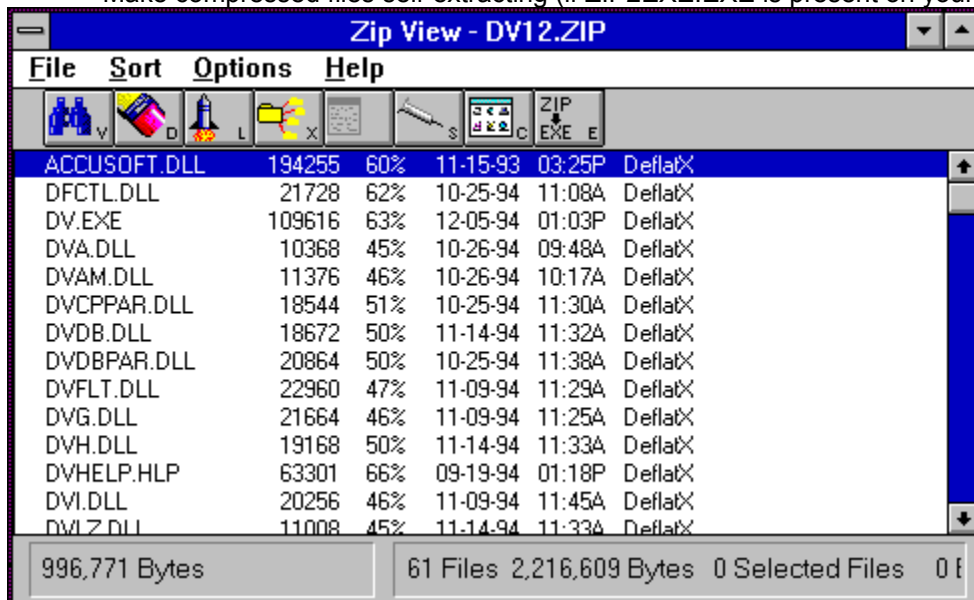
Zip View - DV12.ZIP

File Sort Options Help

V D L X S C ZIP EXE E

| ACCUSOFT.DLL | 194255 | 60% | 11-15-93 | 03:25P | DeflatX |
|---|---|---|---|---|---|
| DFCTL.DLL | 21728 | 62% | 10-25-94 | 11:08A | DeflatX |
| DV.EXE | 109616 | 63% | 12-05-94 | 01:03P | DeflatX |
| DVA.DLL | 10368 | 45% | 10-26-94 | 09:48A | DeflatX |
| DVAM.DLL | 11376 | 46% | 10-26-94 | 10:17A | DeflatX |
| DVCPPAR.DLL | 18544 | 51% | 10-25-94 | 11:30A | DeflatX |
| DVDB.DLL | 18672 | 50% | 11-14-94 | 11:32A | DeflatX |
| DVDBPAR.DLL | 20864 | 50% | 10-25-94 | 11:38A | DeflatX |
| DVFLT.DLL | 22960 | 47% | 11-09-94 | 11:29A | DeflatX |
| DVG.DLL | 21664 | 46% | 11-09-94 | 11:25A | DeflatX |
| DVH.DLL | 19168 | 50% | 11-14-94 | 11:33A | DeflatX |
| DVHELP.HLP | 63301 | 66% | 09-19-94 | 01:18P | DeflatX |
| DVI.DLL | 20256 | 46% | 11-09-94 | 11:45A | DeflatX |
| DVLZ.DLL | 11008 | 45% | 11-14-94 | 11:33A | DeflatX |

996,771 Bytes

61 Files 2,216,609 Bytes 0 Selected Files 0 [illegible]